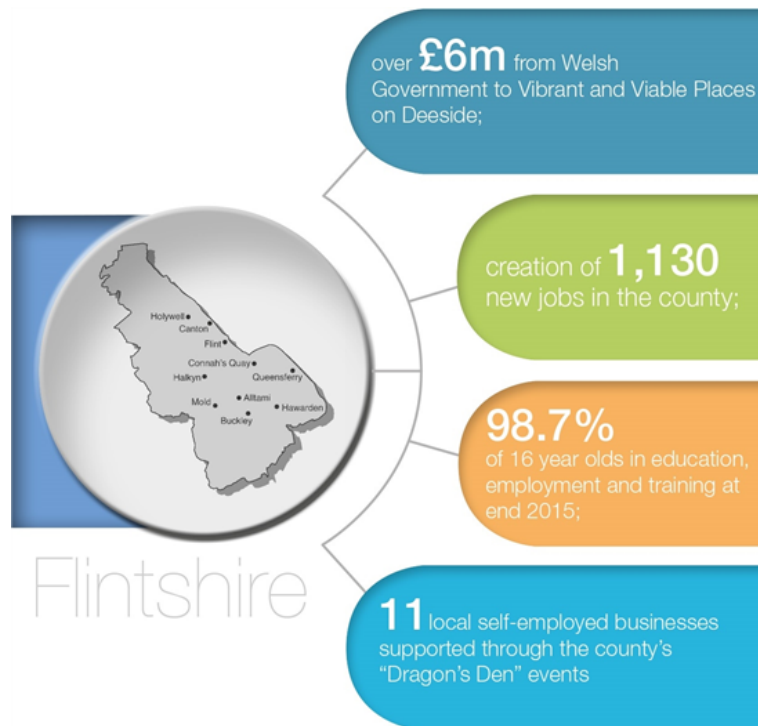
over £6m from Welsh Government to Vibrant and Viable Places on Deeside;

Holywell
Canton
Flint
Connah's Quay
Halkyn
Queensferry
Mold
Alltami
Hawarden
Buckley

creation of 1,130 new jobs in the county;

98.7% of 16 year olds in education, employment and training at end 2015;

Flintshire

11 local self-employed businesses supported through the county's "Dragon's Den" events